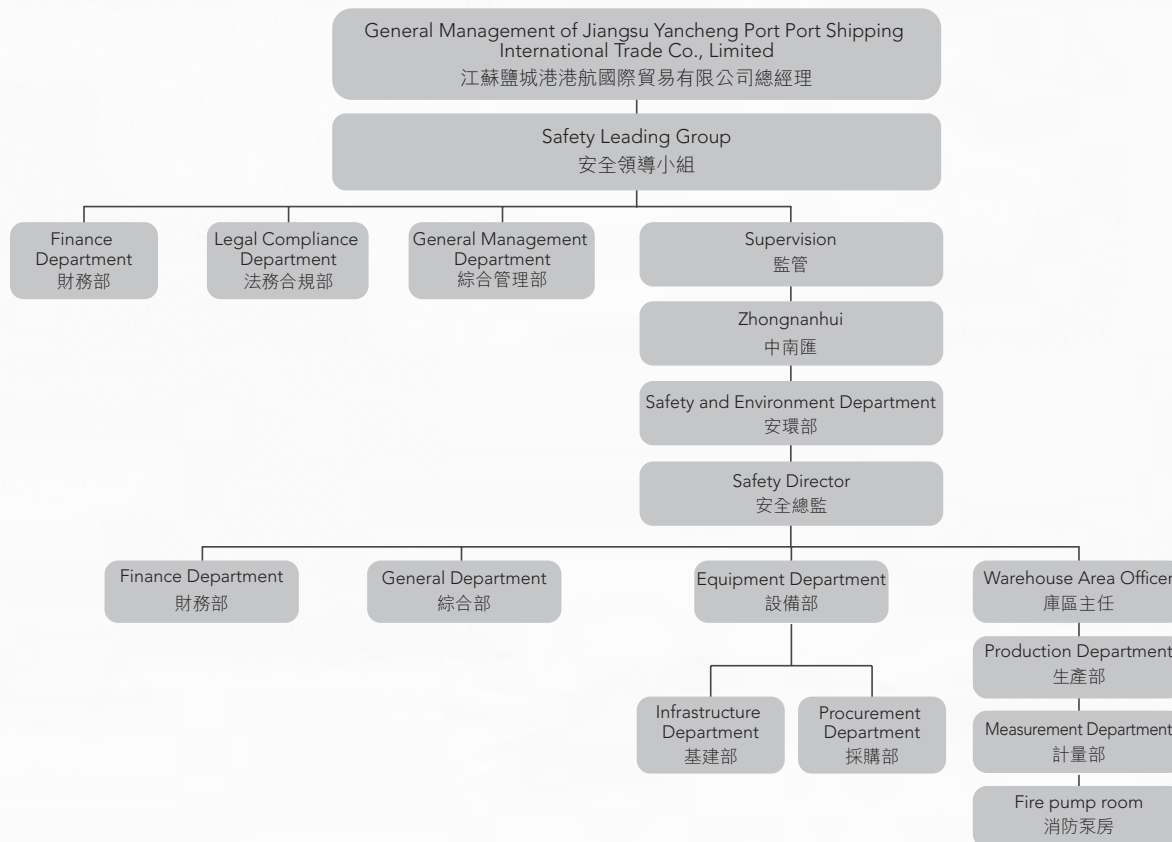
General Management of Jiangsu Yancheng Port Port Shipping International Trade Co., Limited
江蘇鹽城港港航國際貿易有限公司總經理

Safety Leading Group
安全領導小組

Finance Department
財務部

Legal Compliance Department
法務合規部

General Management Department
綜合管理部

Supervision
監管

Zhongnanhui
中南匯

Safety and Environment Department
安環部

Safety Director
安全總監

Finance Department
財務部

General Department
綜合部

Equipment Department
設備部

Warehouse Area Officer
庫區主任

Production Department
生產部

Measurement Department
計量部

Fire pump room
消防泵房

Infrastructure Department
基建部

Procurement Department
採購部